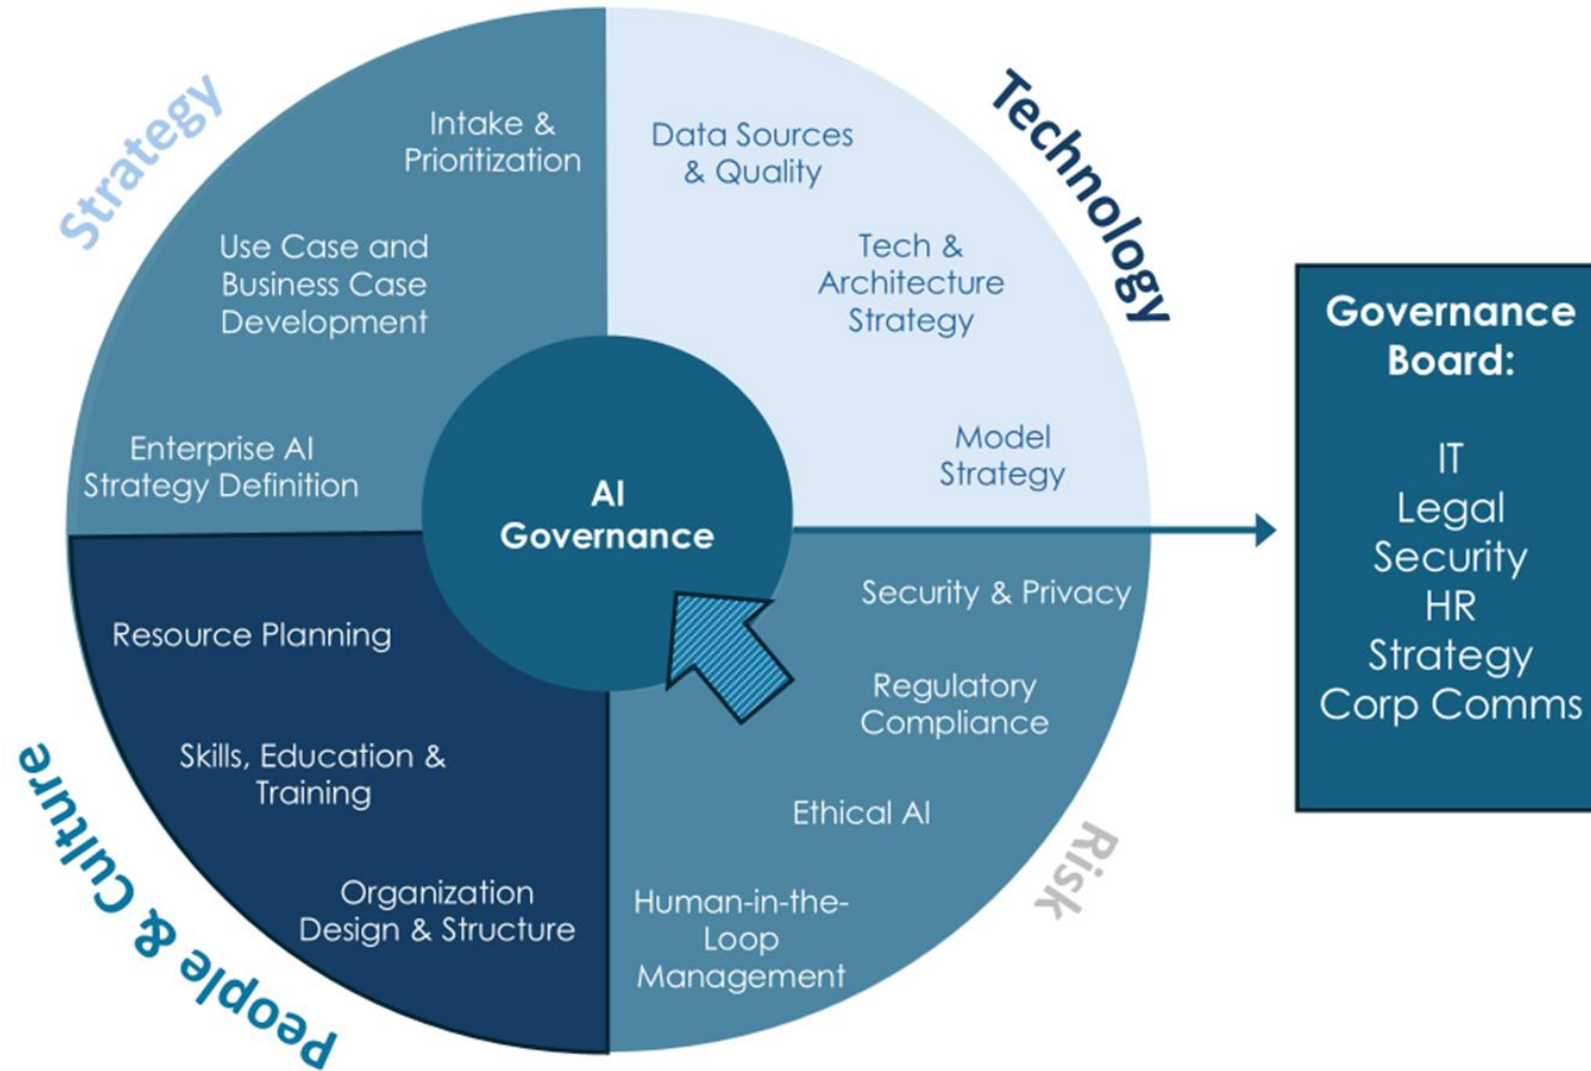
Strategy

Intake & Prioritization

Use Case and Business Case Development

Enterprise AI Strategy Definition

Technology

Data Sources & Quality

Tech & Architecture Strategy

Model Strategy

AI Governance

Risk

Security & Privacy

Regulatory Compliance

Ethical AI

Human-in-the-Loop Management

People & Culture

Resource Planning

Skills, Education & Training

Organization Design & Structure

Governance Board:

IT
Legal
Security
HR
Strategy
Corp Comms